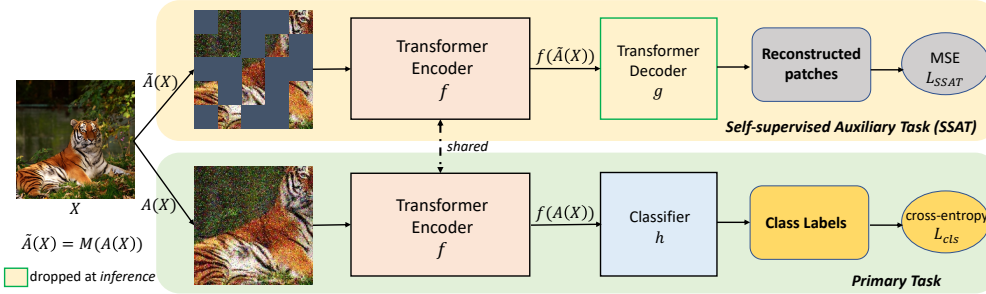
$\tilde{A}(X)$

Transformer Encoder
$f$

$f(\tilde{A}(X))$

Transformer Decoder
$g$

Reconstructed patches

MSE
$L_{SSAT}$

Self-supervised Auxiliary Task (SSAT)

shared

$X$

$A(X)$

Transformer Encoder
$f$

$f(A(X))$

Classifier
$h$

Class Labels

cross-entropy
$L_{cls}$

$\tilde{A}(X) = M(A(X))$

dropped at inference

Primary Task